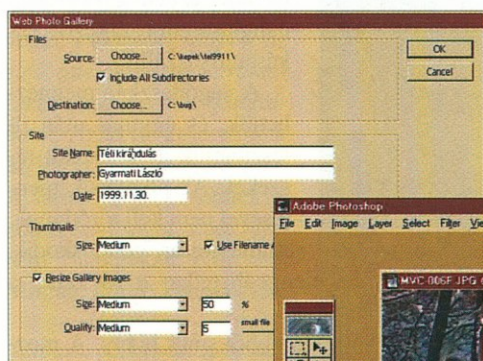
Web Photo Gallery

Files

Source: Choose... C:\kepek\tel9911\

Include All Subdirectories

Destination: Choose... C:\kep\

OK

Cancel

Site

Site Name: Téli kirándulás

Photographer: Gyarmati László

Date: 1999.11.30.

Thumbnails

Size: Medium

Use Filename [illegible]

Resize Gallery Images

Size: Medium 50 %

Quality: Medium 5 small file

Adobe Photoshop

File Edit Image Layer Select Filter Vie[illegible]

MVC 005F.JPG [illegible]